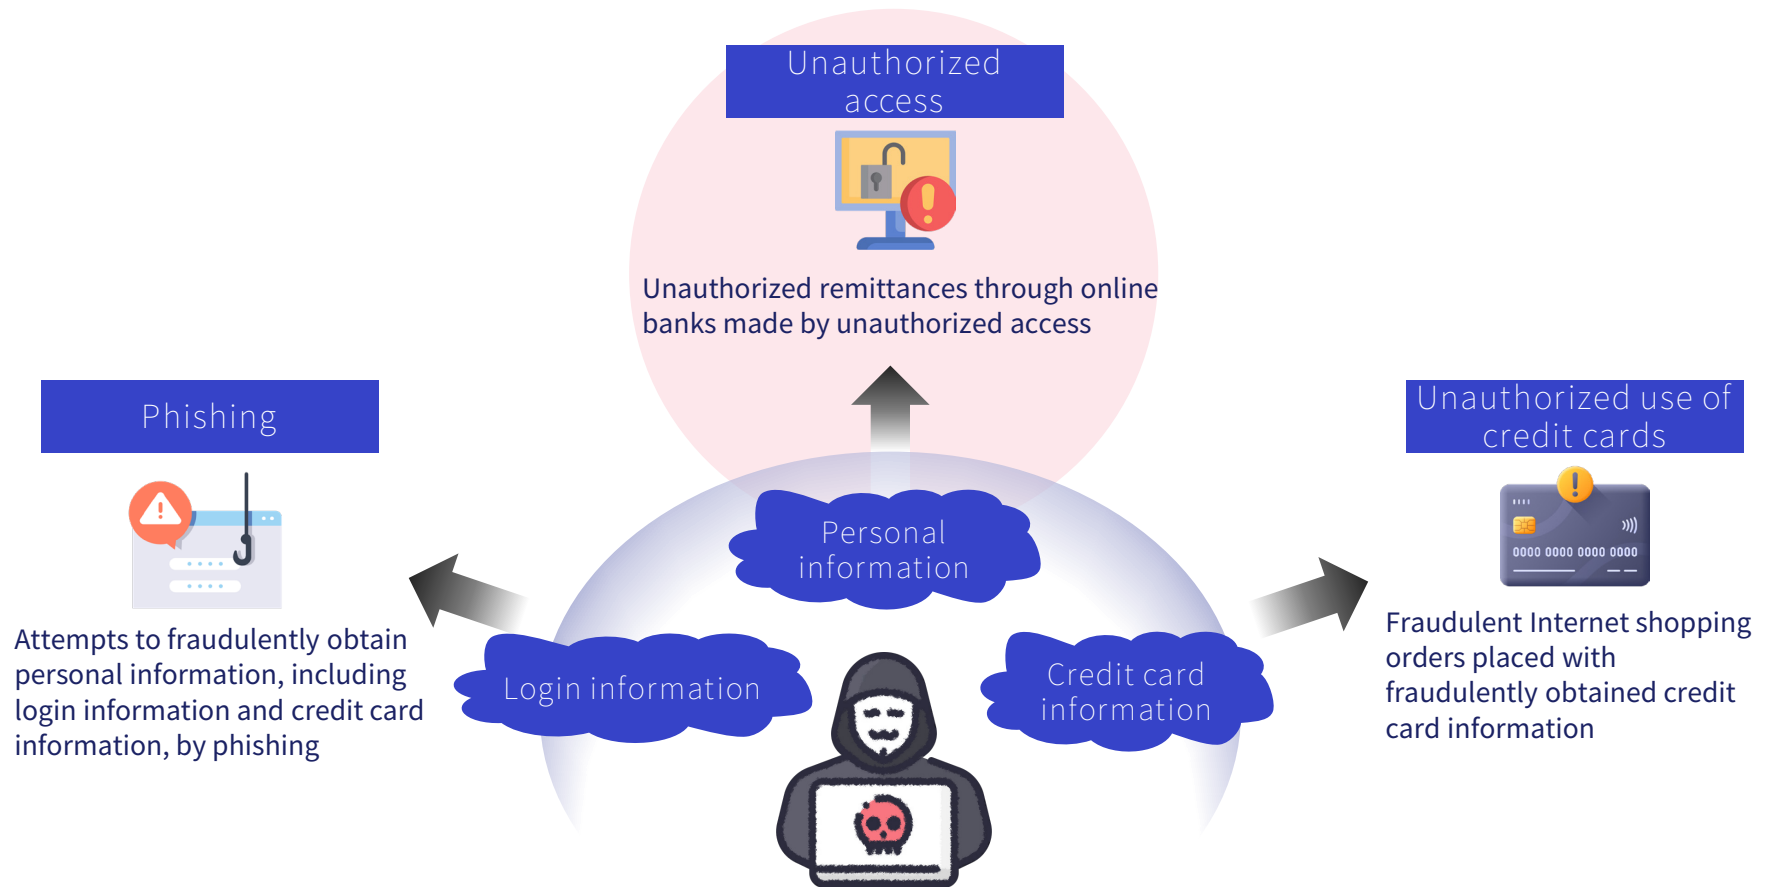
Unauthorized access

Unauthorized remittances through online banks made by unauthorized access

Phishing

Attempts to fraudulently obtain personal information, including login information and credit card information, by phishing

Unauthorized use of credit cards

0000 0000 0000 0000

Fraudulent Internet shopping orders placed with fraudulently obtained credit card information

Personal information

Login information

Credit card information